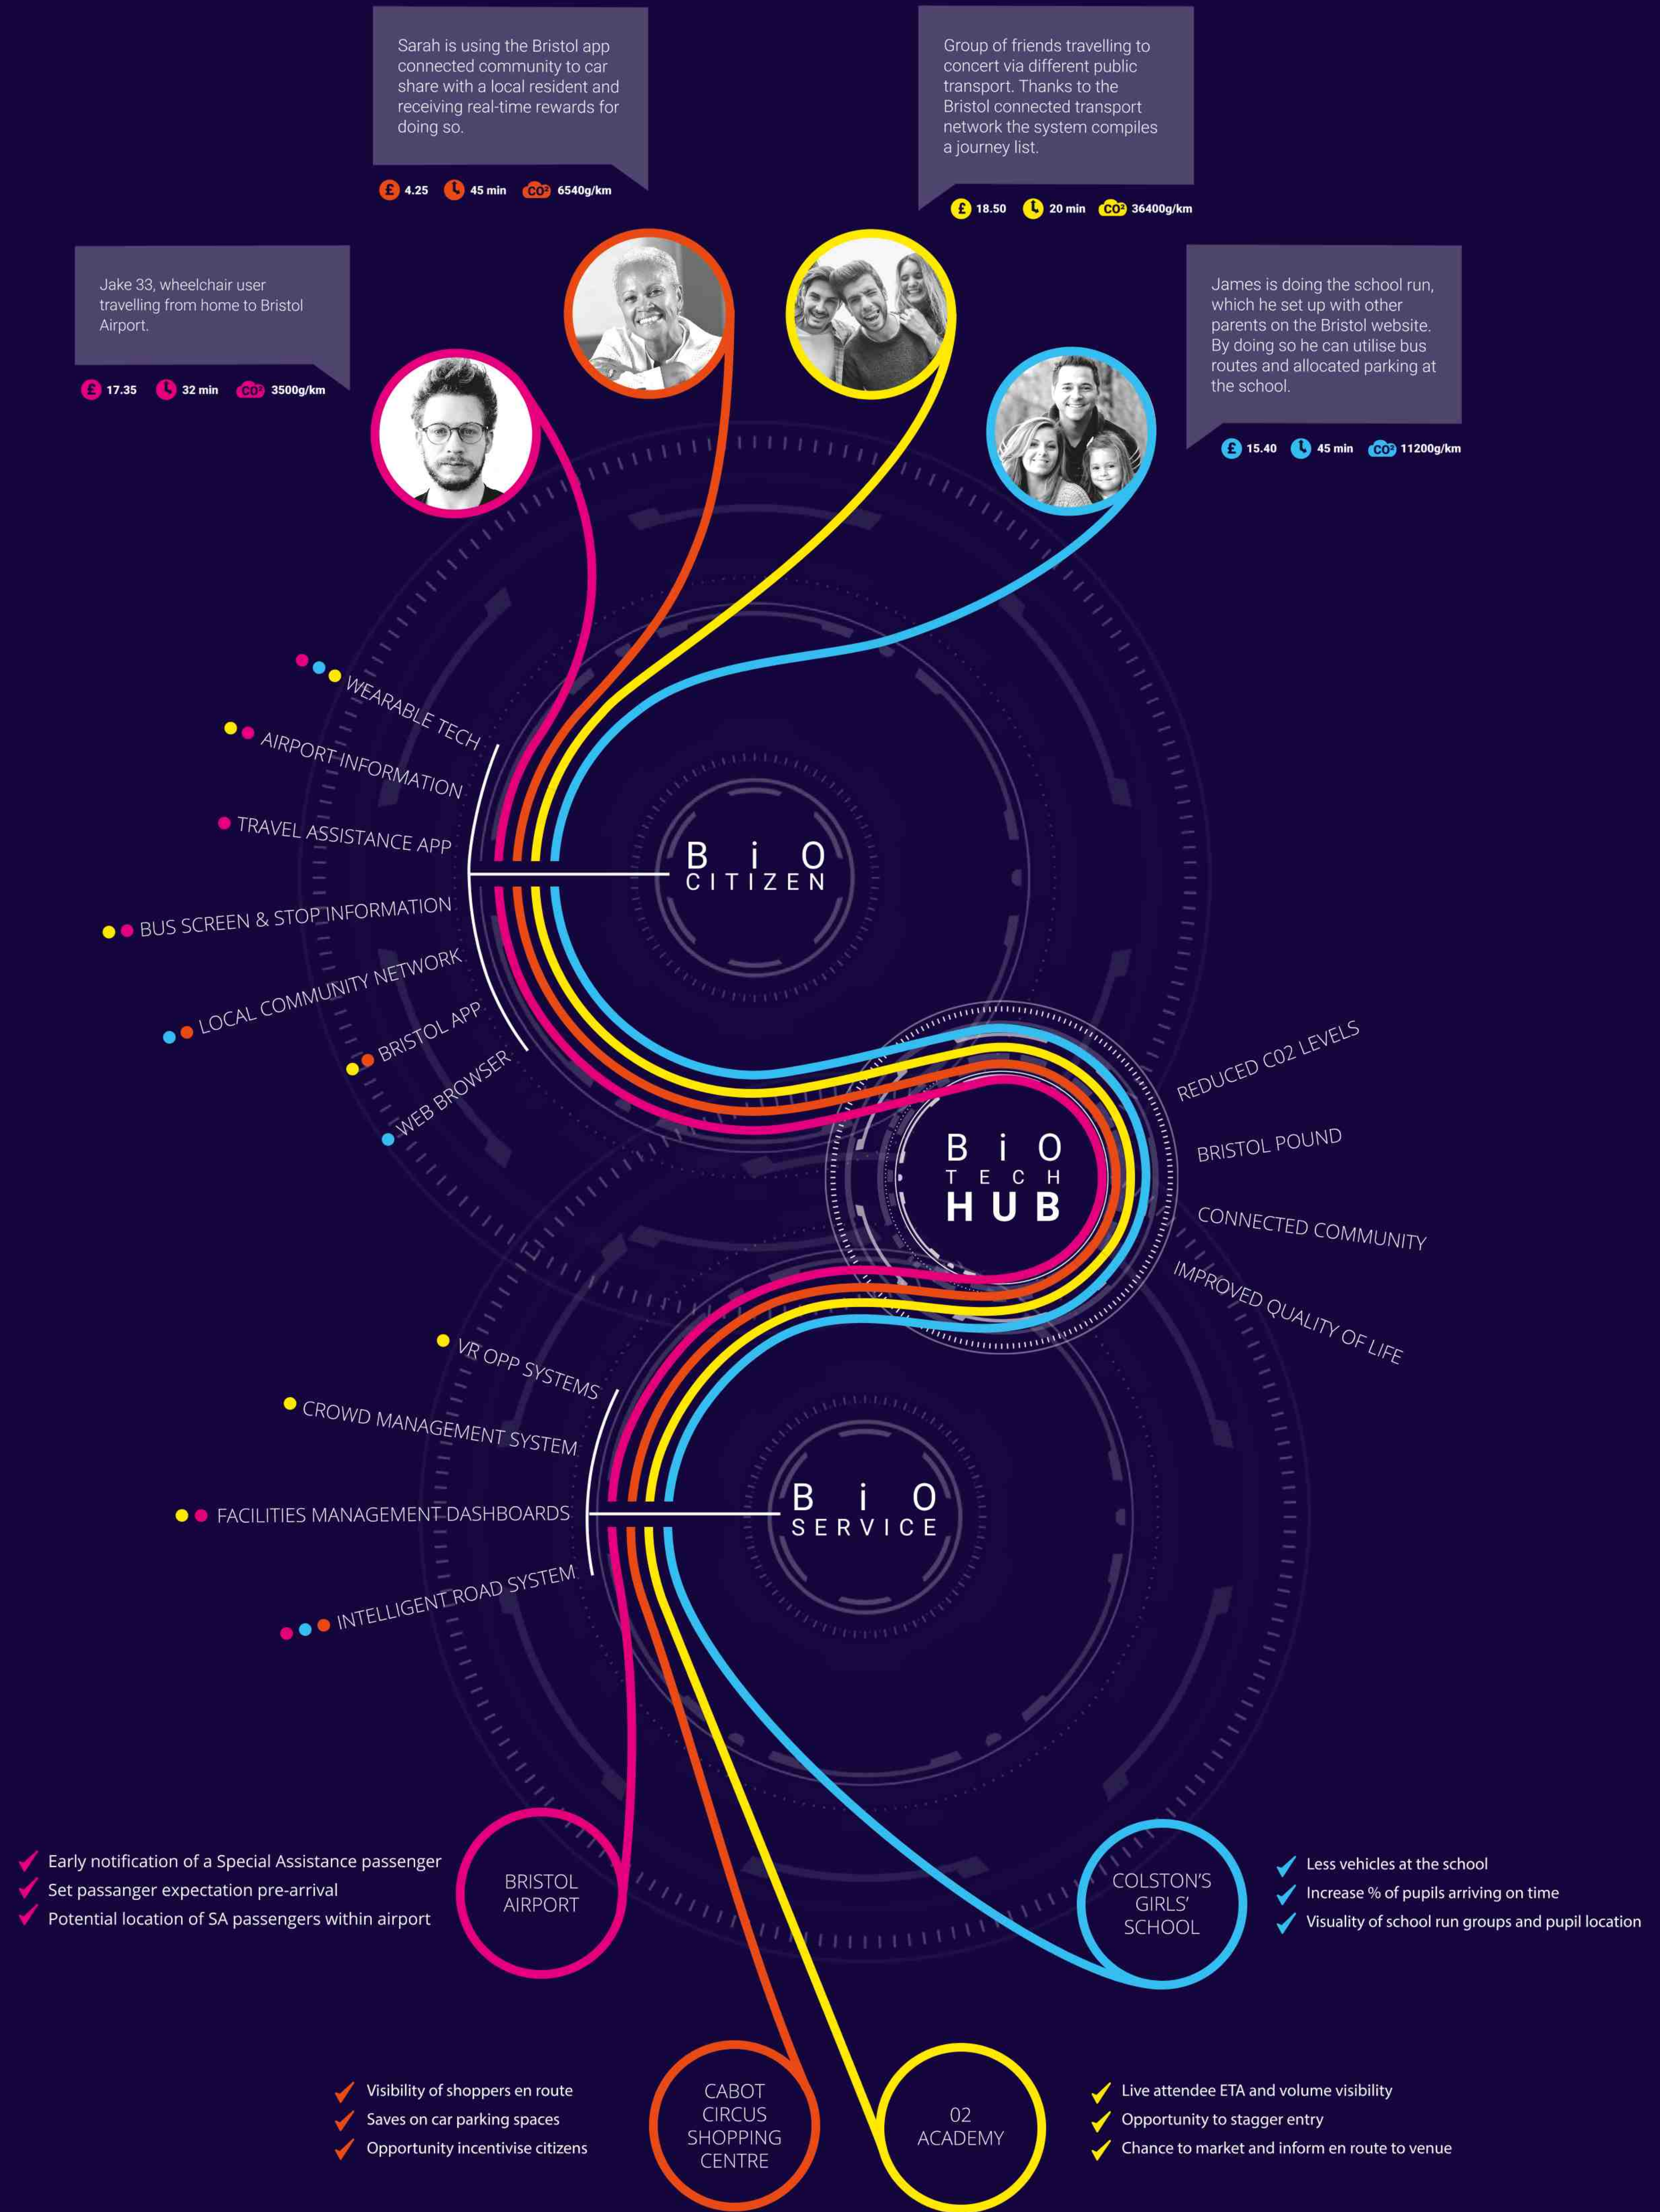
Sarah is using the Bristol app connected community to car share with a local resident and receiving real-time rewards for doing so.

£ 4.25 45 min CO2 6540g/km

Group of friends travelling to concert via different public transport. Thanks to the Bristol connected transport network the system compiles a journey list.

£ 18.50 20 min CO2 36400g/km

Jake 33, wheelchair user travelling from home to Bristol Airport.

£ 17.35 32 min CO2 3500g/km

James is doing the school run, which he set up with other parents on the Bristol website. By doing so he can utilise bus routes and allocated parking at the school.

£ 15.40 45 min CO2 11200g/km

WEARABLE TECH
AIRPORT INFORMATION
TRAVEL ASSISTANCE APP
BUS SCREEN & STOP INFORMATION
LOCAL COMMUNITY NETWORK
BRISTOL APP
WEB BROWSER

B i O CITIZEN

REDUCED C02 LEVELS
BRISTOL POUND
CONNECTED COMMUNITY
IMPROVED QUALITY OF LIFE

B i O TECH HUB

VR OPP SYSTEMS
CROWD MANAGEMENT SYSTEM
FACILITIES MANAGEMENT DASHBOARDS
INTELLIGENT ROAD SYSTEM

B i O SERVICE

Early notification of a Special Assistance passenger
Set passanger expectation pre-arrival
Potential location of SA passengers within airport

BRISTOL AIRPORT

COLSTON'S GIRLS' SCHOOL

Less vehicles at the school
Increase % of pupils arriving on time
Visuality of school run groups and pupil location

Visibility of shoppers en route
Saves on car parking spaces
Opportunity incentivise citizens

CABOT CIRCUS SHOPPING CENTRE

02 ACADEMY

Live attendee ETA and volume visibility
Opportunity to stagger entry
Chance to market and inform en route to venue